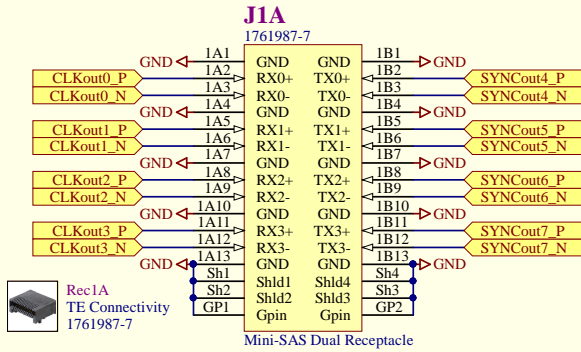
J1A
1761987-7

GND 1A1 GND
CLKout0_P 1A2 RX0+
CLKout0_N 1A3 RX0-
GND 1A4 GND
CLKout1_P 1A5 RX1+
CLKout1_N 1A6 RX1-
GND 1A7 GND
CLKout2_P 1A8 RX2+
CLKout2_N 1A9 RX2-
GND 1A10 GND
CLKout3_P 1A11 RX3+
CLKout3_N 1A12 RX3-
GND 1A13 GND
Sh1 Shld1
Sh2 Shld2
GP1 Gpin

GND 1B1 GND
TX0+ 1B2 SYNCout4_P
TX0- 1B3 SYNCout4_N
GND 1B4 GND
TX1+ 1B5 SYNCout5_P
TX1- 1B6 SYNCout5_N
GND 1B7 GND
TX2+ 1B8 SYNCout6_P
TX2- 1B9 SYNCout6_N
GND 1B10 GND
TX3+ 1B11 SYNCout7_P
TX3- 1B12 SYNCout7_N
GND 1B13 GND
Shld4 Sh4
Shld3 Sh3
Gpin GP2

Mini-SAS Dual Receptacle

Rec1A
TE Connectivity
1761987-7